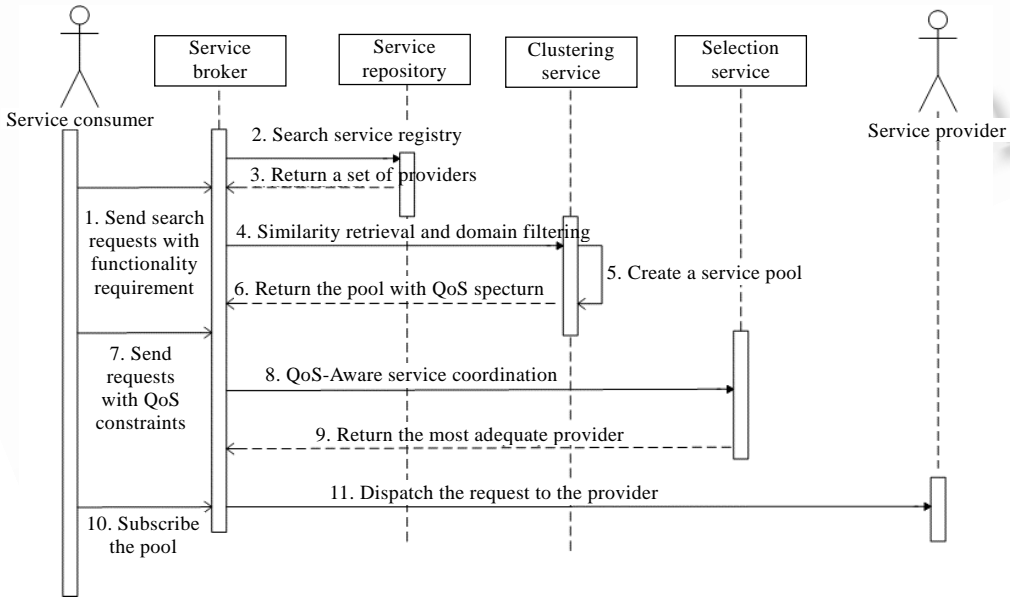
Service consumer

Service broker

Service repository

Clustering service

Selection service

Service provider

2. Search service registry

3. Return a set of providers

1. Send search requests with functionality requirement

4. Similarity retrieval and domain filtering

5. Create a service pool

6. Return the pool with QoS specturn

7. Send requests with QoS constraints

8. QoS-Aware service coordination

9. Return the most adequate provider

11. Dispatch the request to the provider

10. Subscribe the pool